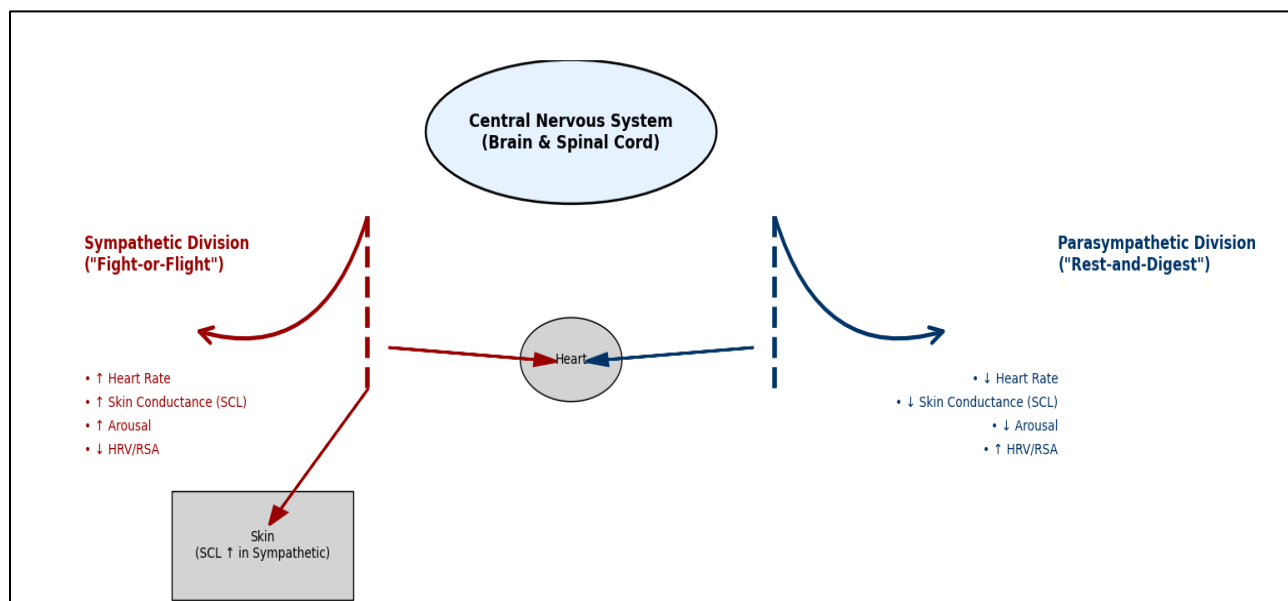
Central Nervous System
(Brain & Spinal Cord)

Sympathetic Division
("Fight-or-Flight")

• ↑ Heart Rate
• ↑ Skin Conductance (SCL)
• ↑ Arousal
• ↓ HRV/RSA

Heart

Parasympathetic Division
("Rest-and-Digest")

• ↓ Heart Rate
• ↓ Skin Conductance (SCL)
• ↓ Arousal
• ↑ HRV/RSA

Skin
(SCL ↑ in Sympathetic)